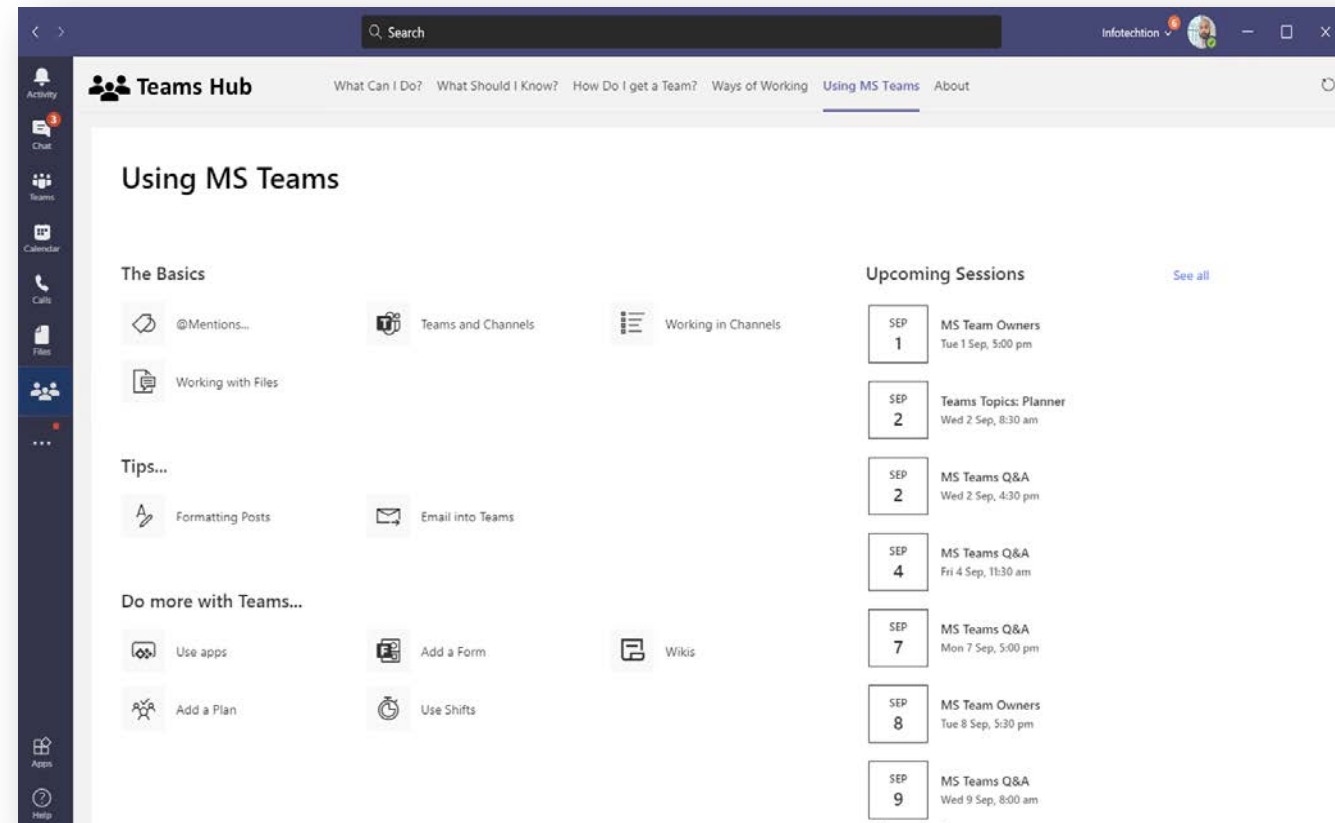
Search

Infotechtion 6

Activity

3
Chat

Teams

Calendar

Calls

Files

...

Apps

Help

Teams Hub

What Can I Do? What Should I Know? How Do I get a Team? Ways of Working Using MS Teams About

Using MS Teams

The Basics

@Mentions...

Teams and Channels

Working in Channels

Working with Files

Tips...

Formatting Posts

Email into Teams

Do more with Teams...

Use apps

Add a Form

Wikis

Add a Plan

Use Shifts

Upcoming Sessions

See all

SEP 1
MS Team Owners
Tue 1 Sep, 5:00 pm

SEP 2
Teams Topics: Planner
Wed 2 Sep, 8:30 am

SEP 2
MS Teams Q&A
Wed 2 Sep, 4:30 pm

SEP 4
MS Teams Q&A
Fri 4 Sep, 11:30 am

SEP 7
MS Teams Q&A
Mon 7 Sep, 5:00 pm

SEP 8
MS Team Owners
Tue 8 Sep, 5:30 pm

SEP 9
MS Teams Q&A
Wed 9 Sep, 8:00 am